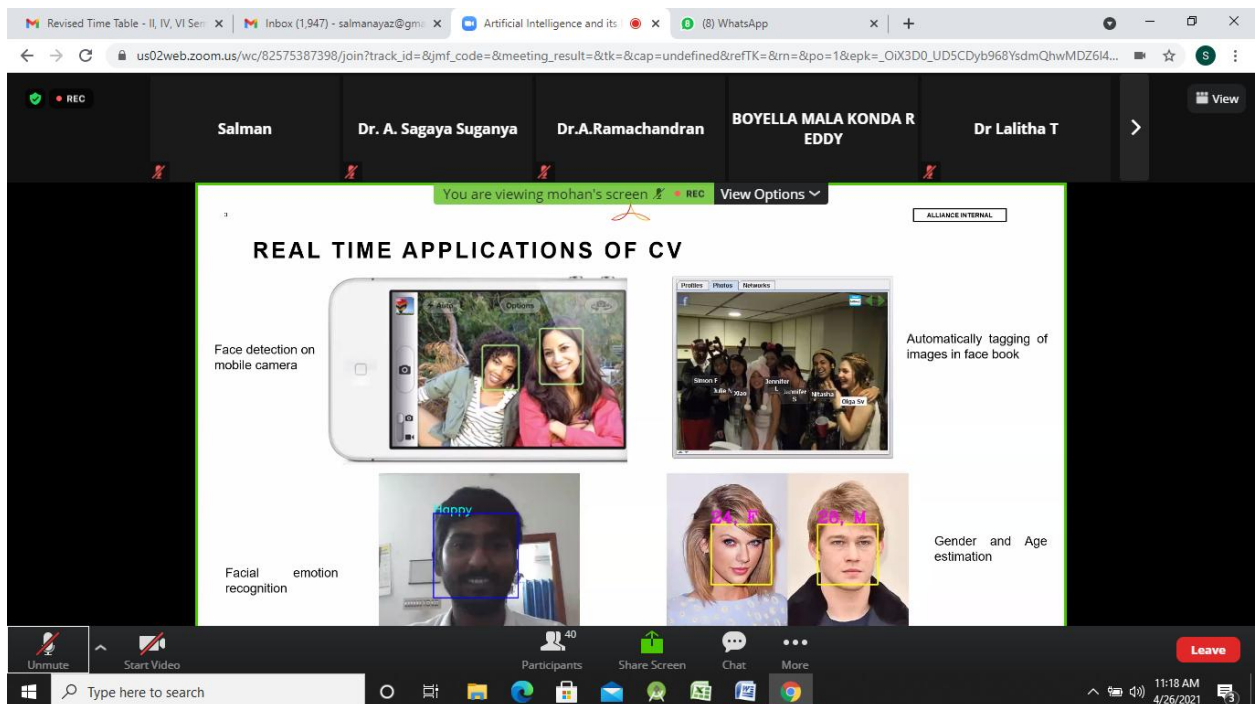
Revised Time Table - II, IV, VI Sem ×
Inbox (1,947) - salmanayaz@gma ×
Artificial Intelligence and its ×
(8) WhatsApp ×
+

us02web.zoom.us/wc/82575387398/join?track_id=&jmf_code=&meeting_result=&tk=&cap=undefined&refTK=&rn=&po=1&epk=_OiX3D0_UD5CDyb968YsdmQhwMDZ6l4...

REC

View

Salman
Dr. A. Sagaya Suganya
Dr.A.Ramachandran
BOYELLA MALA KONDA REDDY
Dr Lalitha T

You are viewing mohan's screen REC View Options

3

ALLIANCE INTERNAL

REAL TIME APPLICATIONS OF CV

Auto Options

Face detection on mobile camera

Profiles Photos Networks

Simon F Julie Xiao Jennifer Jennifer Nitasha Olga Sv

Automatically tagging of images in face book

Happy

Facial emotion recognition

26, F 25, M

Gender and Age estimation

40
Unmute Start Video Participants Share Screen Chat More Leave

Type here to search

11:18 AM
4/26/2021
3